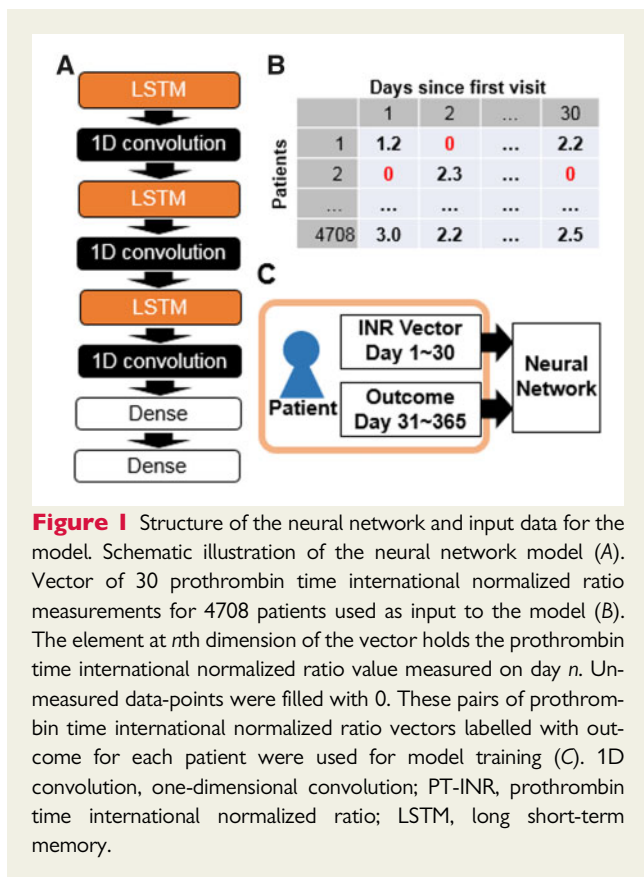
A

LSTM

1D convolution

LSTM

1D convolution

LSTM

1D convolution

Dense

Dense

B

Days since first visit

| Patients | 1 | 2 | ... | 30 |
|---|---|---|---|---|
| 1 | 1.2 | 0 | ... | 2.2 |
| 2 | 0 | 2.3 | ... | 0 |
| ... | ... | ... | ... | ... |
| 4708 | 3.0 | 2.2 | ... | 2.5 |

C

Patient

INR Vector Day 1~30

Outcome Day 31~365

Neural Network

**Figure 1** Structure of the neural network and input data for the model. Schematic illustration of the neural network model (*A*). Vector of 30 prothrombin time international normalized ratio measurements for 4708 patients used as input to the model (*B*). The element at *n*th dimension of the vector holds the prothrombin time international normalized ratio value measured on day *n*. Unmeasured data-points were filled with 0. These pairs of prothrombin time international normalized ratio vectors labelled with outcome for each patient were used for model training (*C*). 1D convolution, one-dimensional convolution; PT-INR, prothrombin time international normalized ratio; LSTM, long short-term memory.